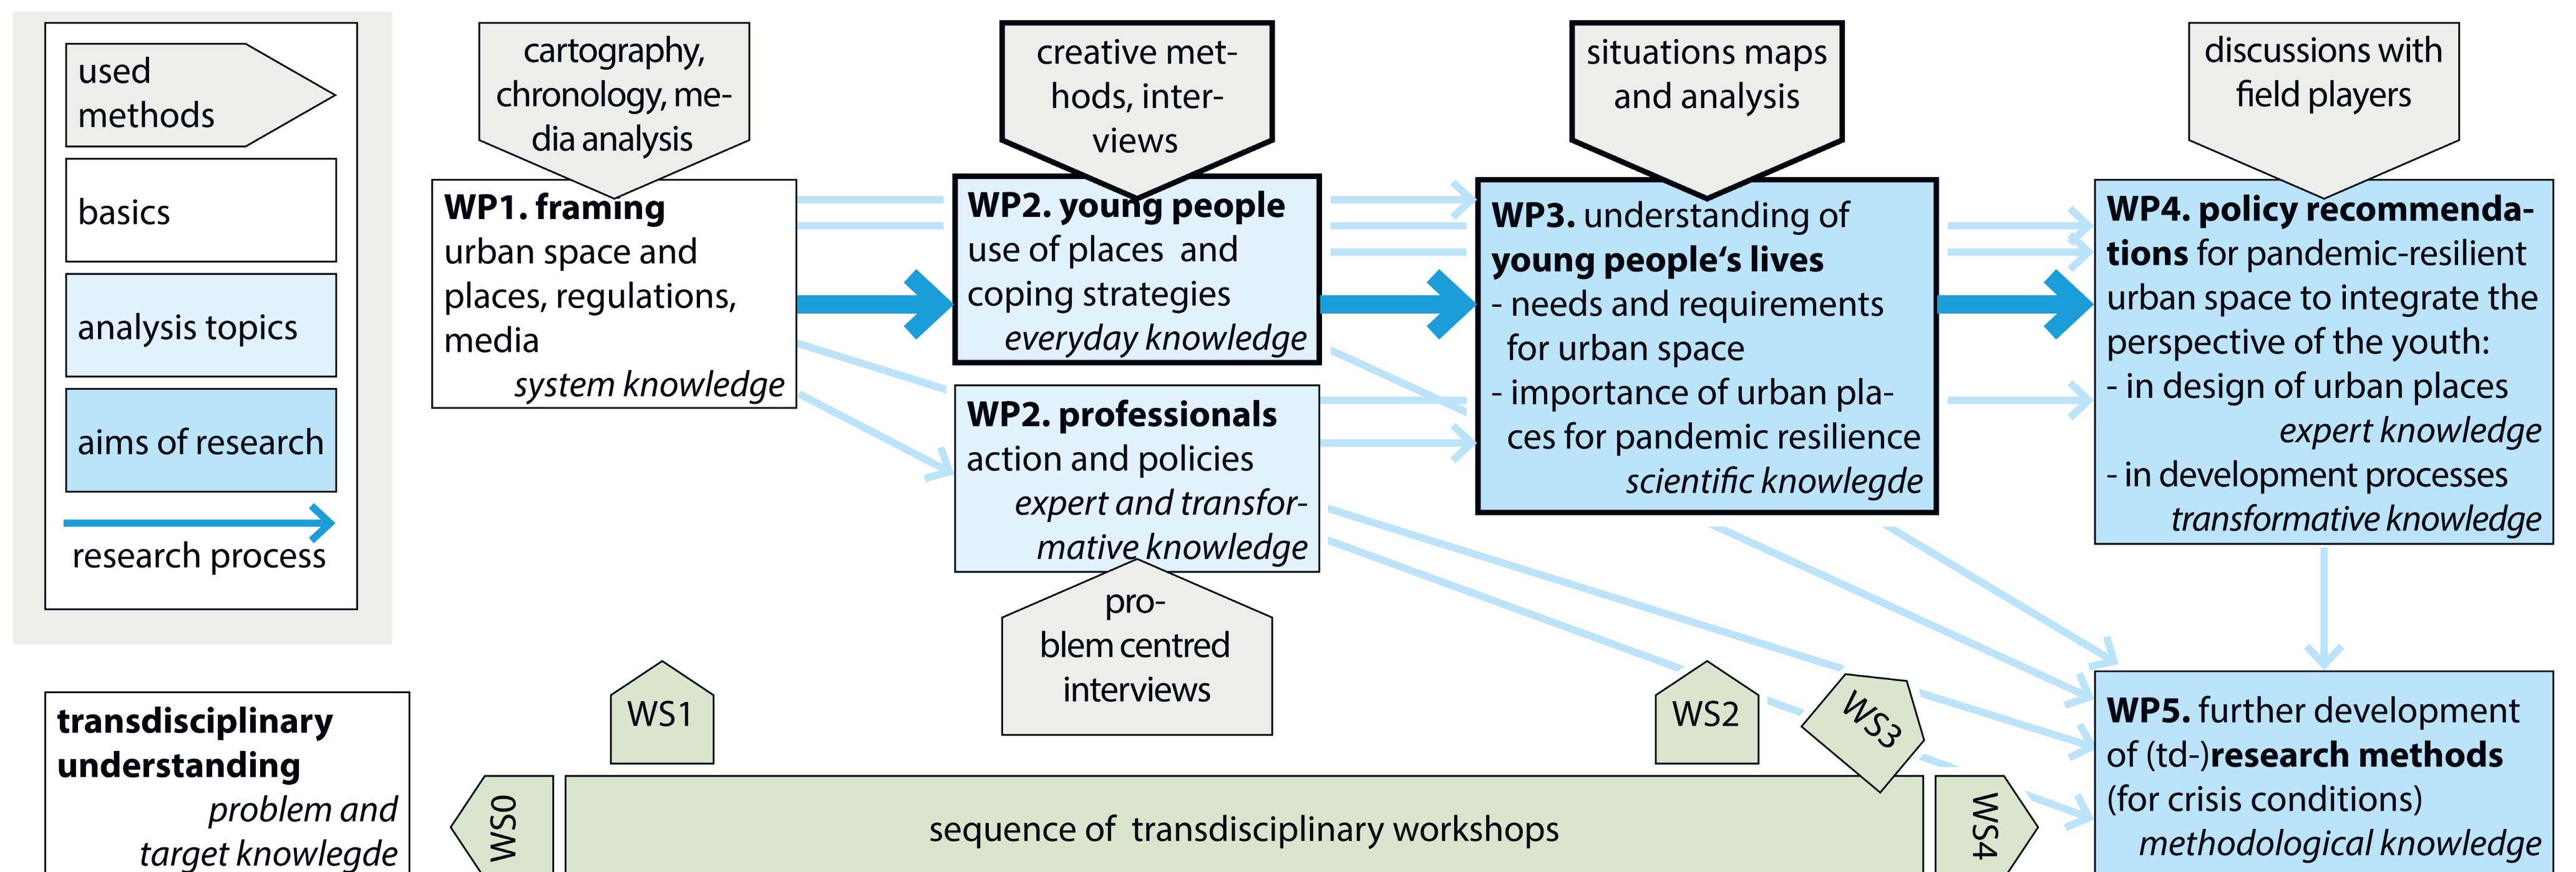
used methods

basics

analysis topics

aims of research

research process

transdisciplinary understanding
problem and target knowlegde

cartography, chronology, media analysis

WP1. framing
urban space and places, regulations, media
system knowledge

creative methods, interviews

WP2. young people
use of places and coping strategies
everyday knowledge

WP2. professionals
action and policies
expert and transformative knowledge

problem centred interviews

situations maps and analysis

WP3. understanding of young people's lives
- needs and requirements for urban space
- importance of urban places for pandemic resilience
scientific knowlegde

discussions with field players

WP4. policy recommendations for pandemic-resilient urban space to integrate the perspective of the youth:
- in design of urban places
expert knowledge
- in development processes
transformative knowledge

WP5. further development of (td-)research methods (for crisis conditions)
methodological knowledge

WS1

WS2

WS3

WS0

sequence of transdisciplinary workshops

WS4